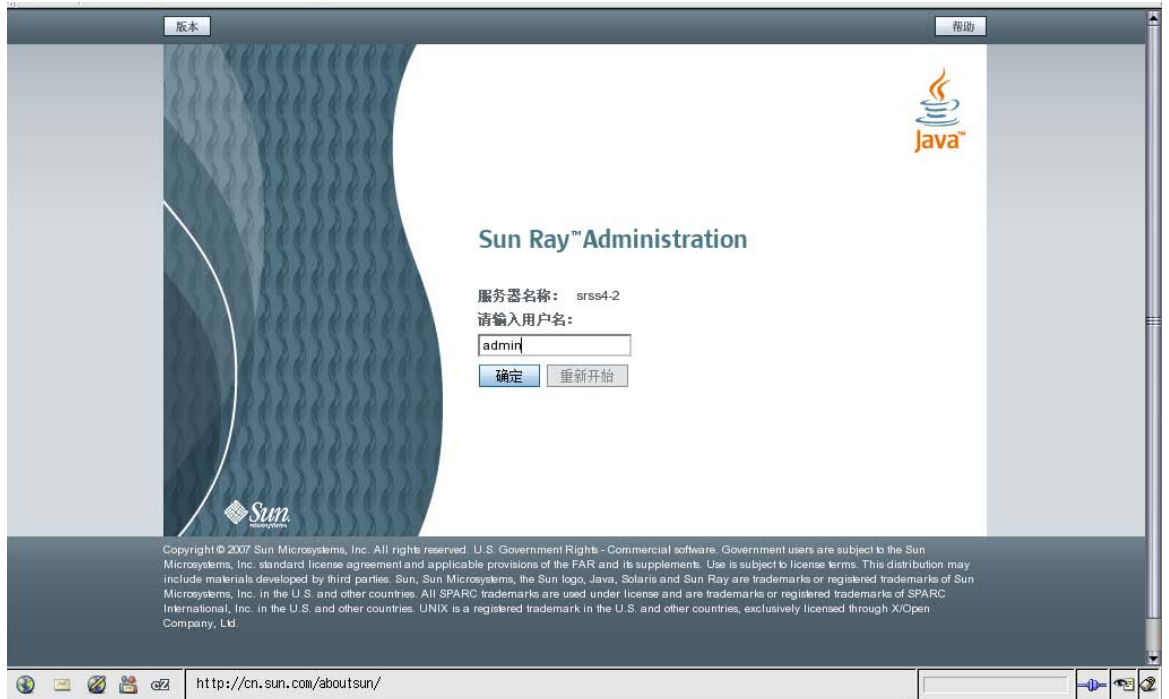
版本

帮助

Java™

Sun Ray™ Administration

服务器名称: srss4-2

请输入用户名:

admin

确定

重新开始

Sun microsystems

Copyright © 2007 Sun Microsystems, Inc. All rights reserved. U.S. Government Rights - Commercial software. Government users are subject to the Sun Microsystems, Inc. standard license agreement and applicable provisions of the FAR and its supplements. Use is subject to license terms. This distribution may include materials developed by third parties. Sun, Sun Microsystems, the Sun logo, Java, Solaris and Sun Ray are trademarks or registered trademarks of Sun Microsystems, Inc. in the U.S. and other countries. All SPARC trademarks are used under license and are trademarks or registered trademarks of SPARC International, Inc. in the U.S. and other countries. UNIX is a registered trademark in the U.S. and other countries, exclusively licensed through X/Open Company, Ltd.

http://cn.sun.com/aboutsun/